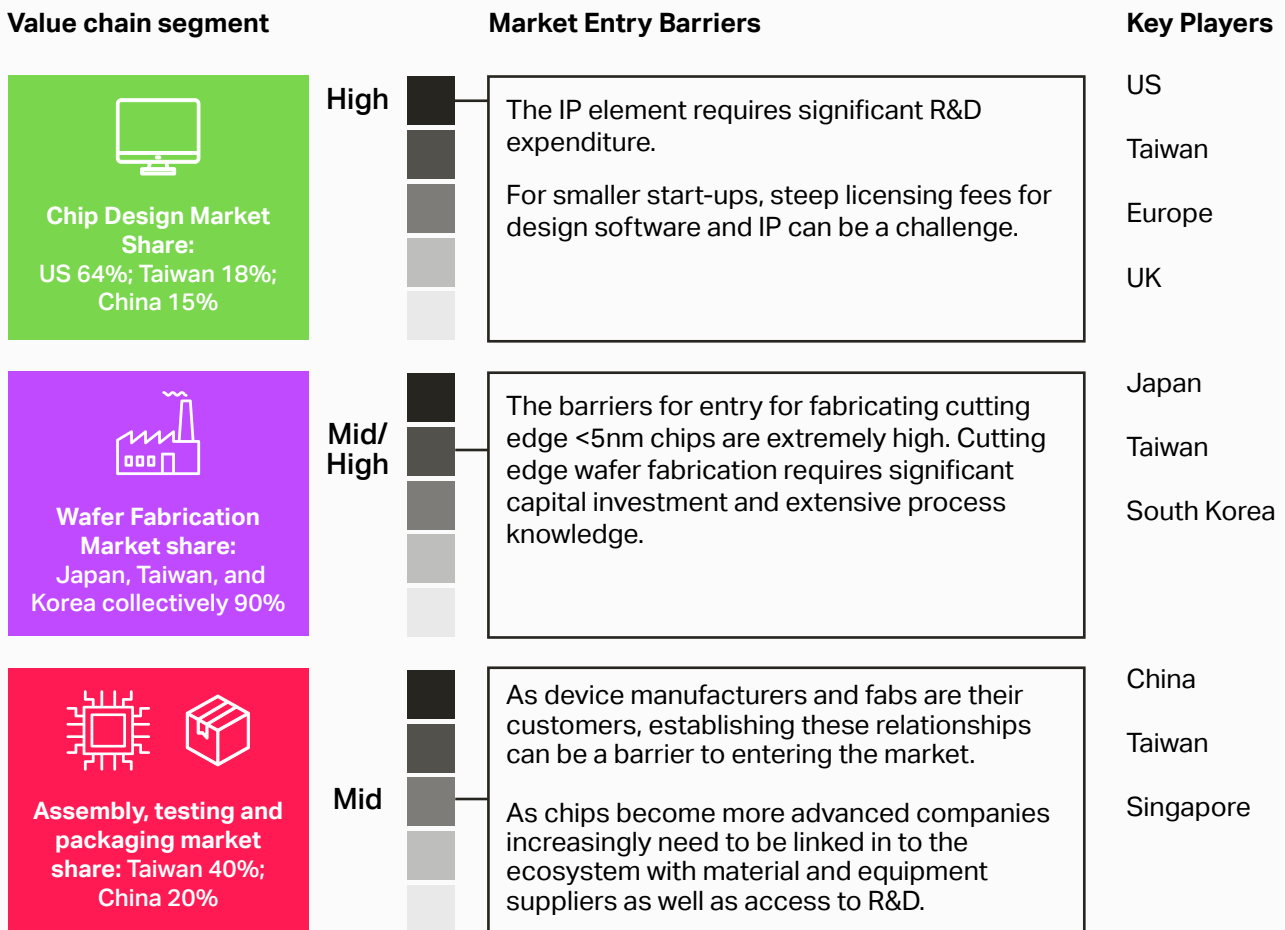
Value chain segment

Market Entry Barriers

Key Players

Chip Design Market Share:
US 64%; Taiwan 18%; China 15%

High

The IP element requires significant R&D expenditure.

For smaller start-ups, steep licensing fees for design software and IP can be a challenge.

US

Taiwan

Europe

UK

Wafer Fabrication Market share:
Japan, Taiwan, and Korea collectively 90%

Mid/ High

The barriers for entry for fabricating cutting edge <5nm chips are extremely high. Cutting edge wafer fabrication requires significant capital investment and extensive process knowledge.

Japan

Taiwan

South Korea

Assembly, testing and packaging market share: Taiwan 40%; China 20%

Mid

As device manufacturers and fabs are their customers, establishing these relationships can be a barrier to entering the market.

As chips become more advanced companies increasingly need to be linked in to the ecosystem with material and equipment suppliers as well as access to R&D.

China

Taiwan

Singapore